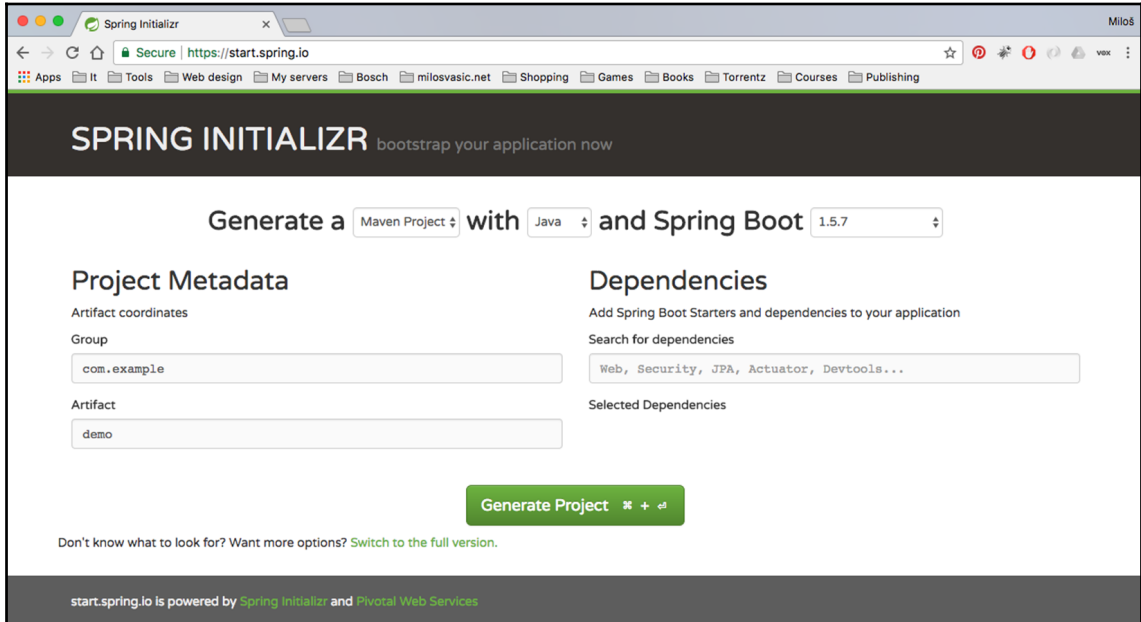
Spring Initializr ×

Miloš

Secure | https://start.spring.io

vox

Apps It Tools Web design My servers Bosch milosvasic.net Shopping Games Books Torrentz Courses Publishing

SPRING INITIALIZR bootstrap your application now

Generate a Maven Project with Java and Spring Boot 1.5.7

Project Metadata

Artifact coordinates

Group

com.example

Artifact

demo

Dependencies

Add Spring Boot Starters and dependencies to your application

Search for dependencies

Web, Security, JPA, Actuator, Devtools...

Selected Dependencies

Generate Project ⌘ + ⏎

Don't know what to look for? Want more options? Switch to the full version.

start.spring.io is powered by Spring Initializr and Pivotal Web Services